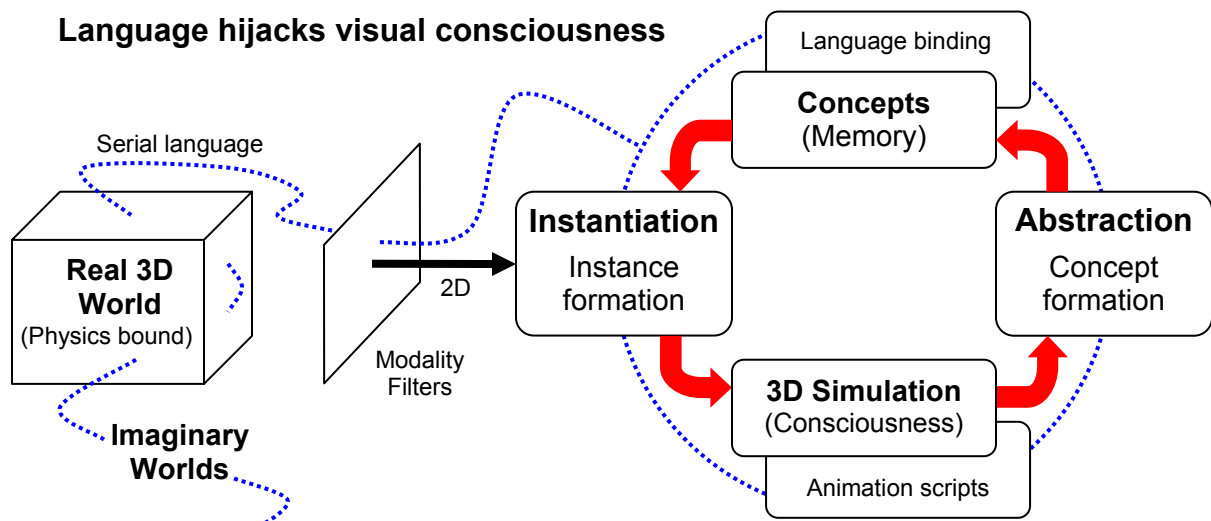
Language hijacks visual consciousness

Language binding

Concepts
(Memory)

Serial language

Instantiation
Instance formation

Abstraction
Concept formation

Real 3D World
(Physics bound)

2D

Modality Filters

3D Simulation
(Consciousness)

Imaginary Worlds

Animation scripts